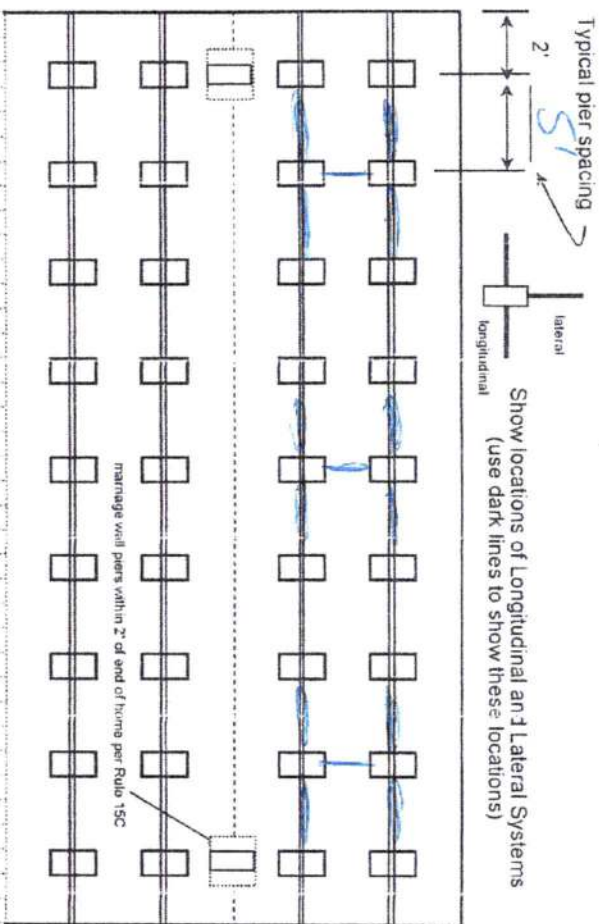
Typical pier spacing

2'

5'

lateral

longitudinal

Show locations of Longitudinal and Lateral Systems
(use dark lines to show these locations)

marriage wall piers within 2' of end of home per Rule 15C